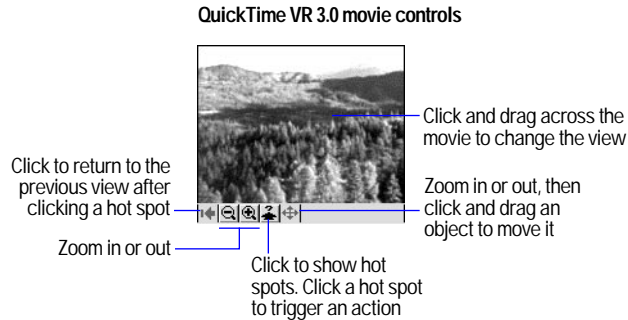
QuickTime VR 3.0 movie controls

Click and drag across the movie to change the view

Click to return to the previous view after clicking a hot spot

Zoom in or out, then click and drag an object to move it

Zoom in or out

Click to show hot spots. Click a hot spot to trigger an action